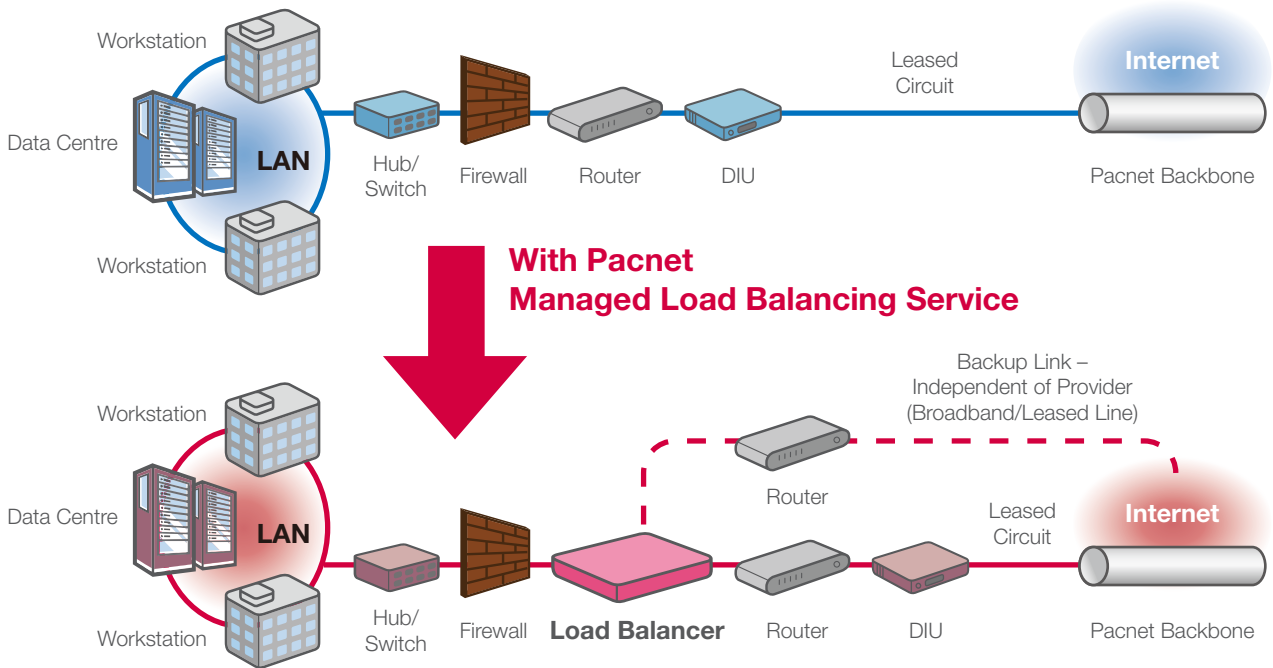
Workstation

Data Centre

LAN

Workstation

Hub/ Switch

Firewall

Router

DIU

Leased Circuit

Internet

Pacnet Backbone

With Pacnet
Managed Load Balancing Service

Backup Link – Independent of Provider (Broadband/Leased Line)

Workstation

Data Centre

LAN

Workstation

Hub/ Switch

Firewall

Load Balancer

Router

Router

DIU

Leased Circuit

Internet

Pacnet Backbone